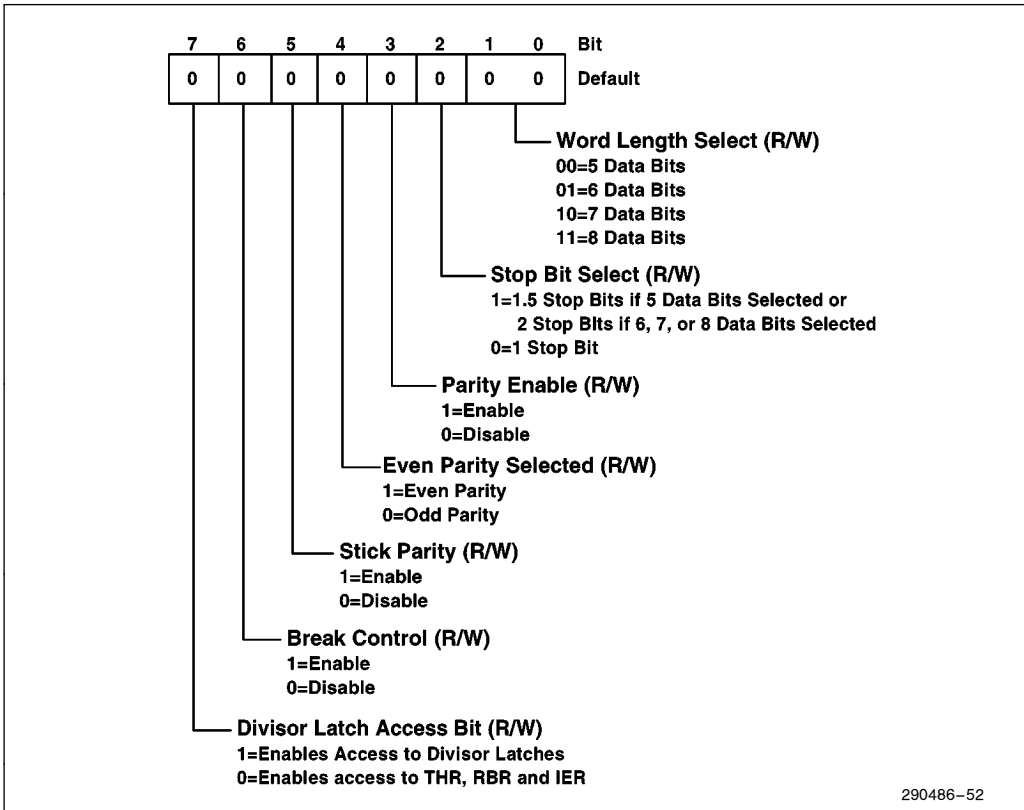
| 7 | 6 | 5 | 4 | 3 | 2 | 1 | 0 | Bit |
|---|---|---|---|---|---|---|---|---|
| 0 | 0 | 0 | 0 | 0 | 0 | 0 | 0 | Default |

Word Length Select (R/W)
00=5 Data Bits
01=6 Data Bits
10=7 Data Bits
11=8 Data Bits

Stop Bit Select (R/W)
1=1.5 Stop Bits if 5 Data Bits Selected or
2 Stop BIts if 6, 7, or 8 Data Bits Selected
0=1 Stop Bit

Parity Enable (R/W)
1=Enable
0=Disable

Even Parity Selected (R/W)
1=Even Parity
0=Odd Parity

Stick Parity (R/W)
1=Enable
0=Disable

Break Control (R/W)
1=Enable
0=Disable

Divisor Latch Access Bit (R/W)
1=Enables Access to Divisor Latches
0=Enables access to THR, RBR and IER

290486–52